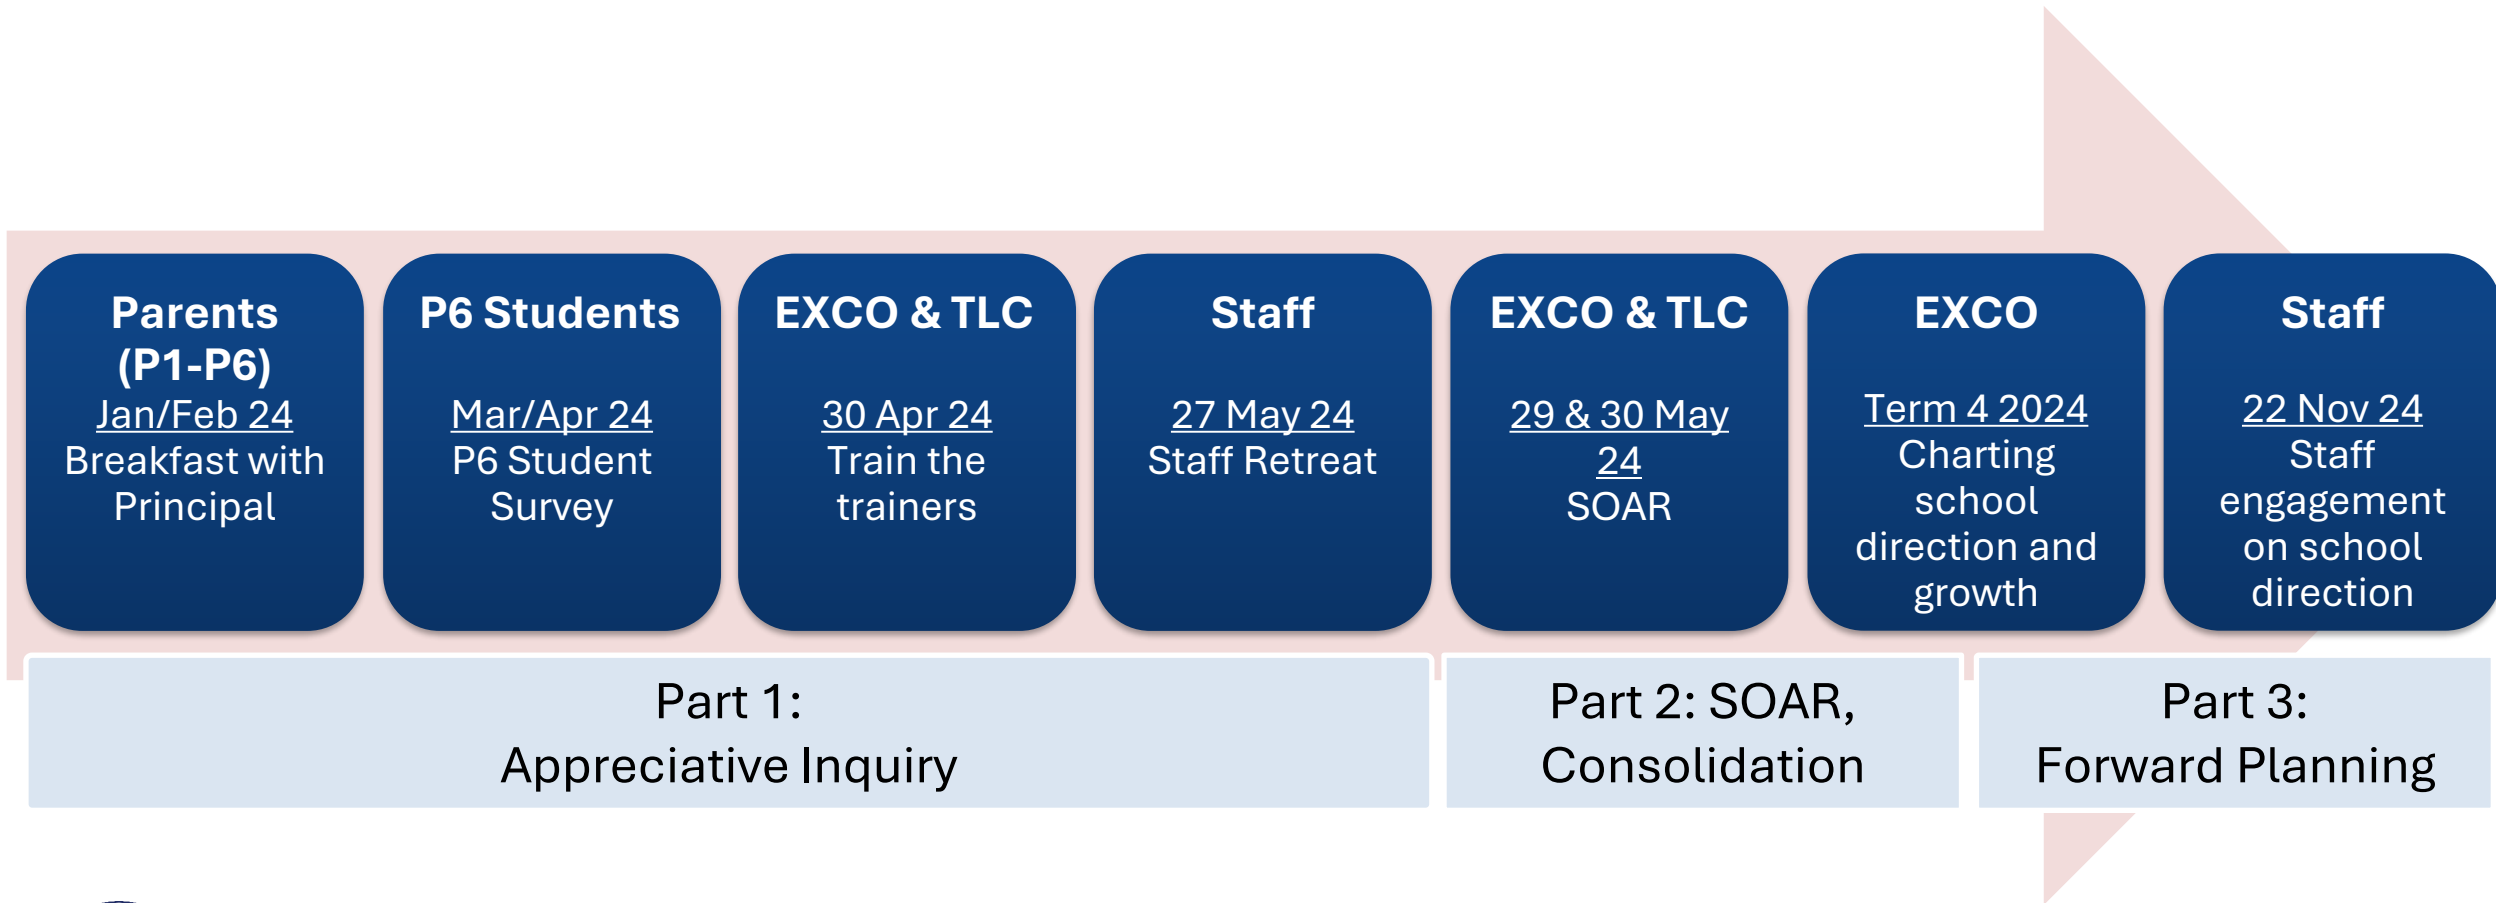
Parents (P1-P6)
Jan/Feb 24
Breakfast with Principal

P6 Students
Mar/Apr 24
P6 Student Survey

EXCO & TLC
30 Apr 24
Train the trainers

Staff
27 May 24
Staff Retreat

EXCO & TLC
29 & 30 May 24
SOAR

EXCO
Term 4 2024
Charting school direction and growth

Staff
22 Nov 24
Staff engagement on school direction

Part 1:
Appreciative Inquiry

Part 2: SOAR,
Consolidation

Part 3:
Forward Planning